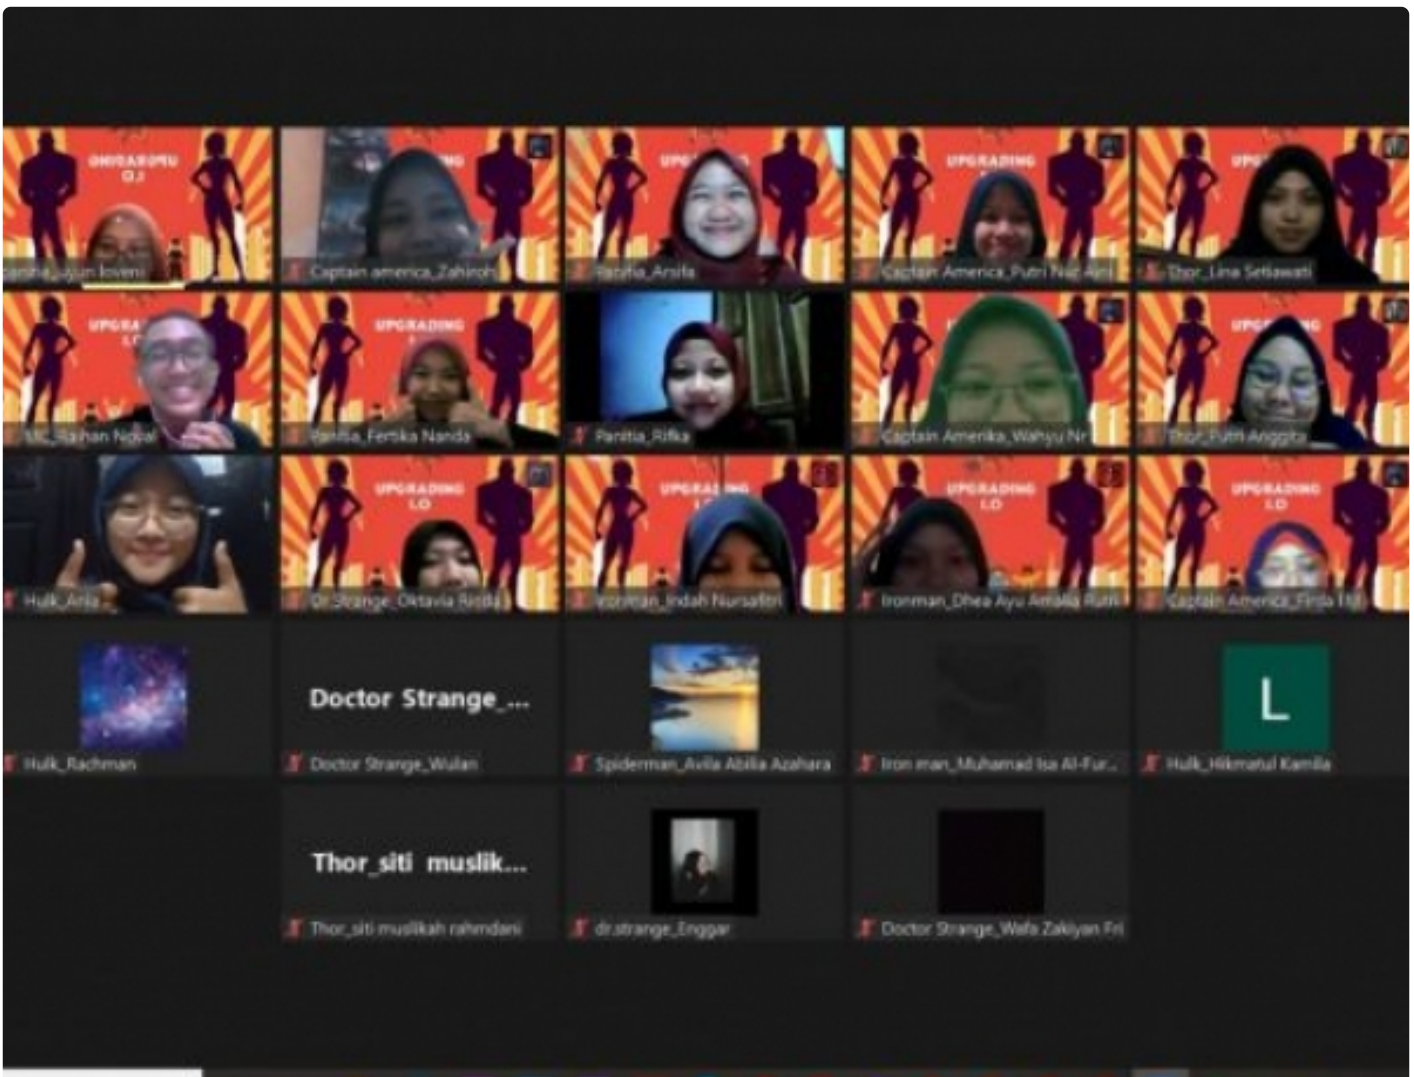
UPGRADING LO

Panitia_Ayun Iovena
Captain america_Zahiroh
Panitia_Anifa
UPGRADING
Captain America_Putri Nur Aini
Thor_Lina Setiawati

UPGRADING LO
MC_Raihan Naufal
UPGRADING
Panitia_Fertika Nanda
Panitia_Rifka
Captain Amerika_Wahyu Nr
Thor_Putri Anggita

Hulk_Anla
UPGRADING LO
Dr.Strange_Oktavia Ristia
UPGRADING
Ironman_Indah Nursafitri
UPGRADING LO
Ironman_Dhea Ayu Amalia Putri
UPGRADING LO
Captain America_Firda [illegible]

Hulk_Rachman
Doctor Strange_...
Doctor Strange_Wulan
Spiderman_Avila Abilia Azahara
Iron man_Muhamad Isa Al-Fur...
L
Hulk_Hikmatul Kamila

Thor_siti muslik...
Thor_siti muslikah rahmdani
dr.strange_Enggar
Doctor Strange_Wafa Zakiyan Fri